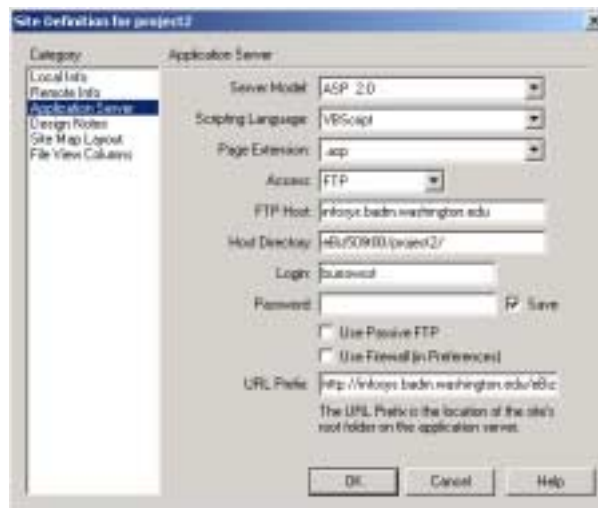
Site Definition for project2

Category:

Local Info
Remote Info
Application Server
Design Notes
Site Map Layout
File View Columns

Application Server

Server Model: ASP 2.0

Scripting Language: VBScript

Page Extension: .asp

Access: FTP

FTP Host: infosys.badm.washington.edu

Host Directory: /eBiz/509/00/project2/

Login: buasvest

Password:

Save

Use Passive FTP

Use Firewall (in Preferences)

URL Prefix: http://infosys.badm.washington.edu/eBiz

The URL Prefix is the location of the site's root folder on the application server.

OK

Cancel

Help